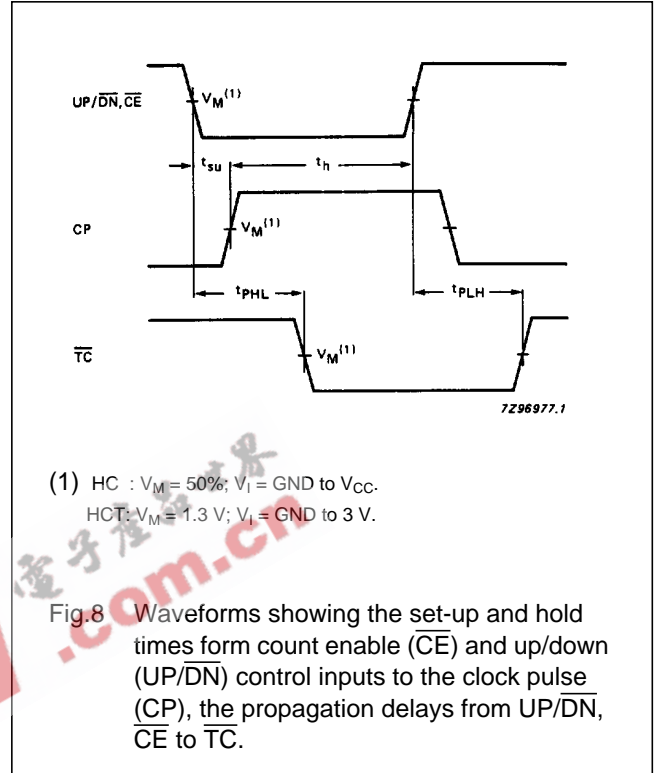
UP/$\overline{DN}$, $\overline{CE}$

$V_M^{(1)}$

$t_{su}$

$t_h$

CP

$V_M^{(1)}$

$t_{PHL}$

$t_{PLH}$

$\overline{TC}$

$V_M^{(1)}$

7Z96977.1

(1) HC : $V_M$ = 50%; $V_I$ = GND to $V_{CC}$.
HCT: $V_M$ = 1.3 V; $V_I$ = GND to 3 V.

.com.cn

Fig.8 Waveforms showing the set-up and hold times form count enable ($\overline{CE}$) and up/down (UP/$\overline{DN}$) control inputs to the clock pulse (CP), the propagation delays from UP/$\overline{DN}$, $\overline{CE}$ to $\overline{TC}$.